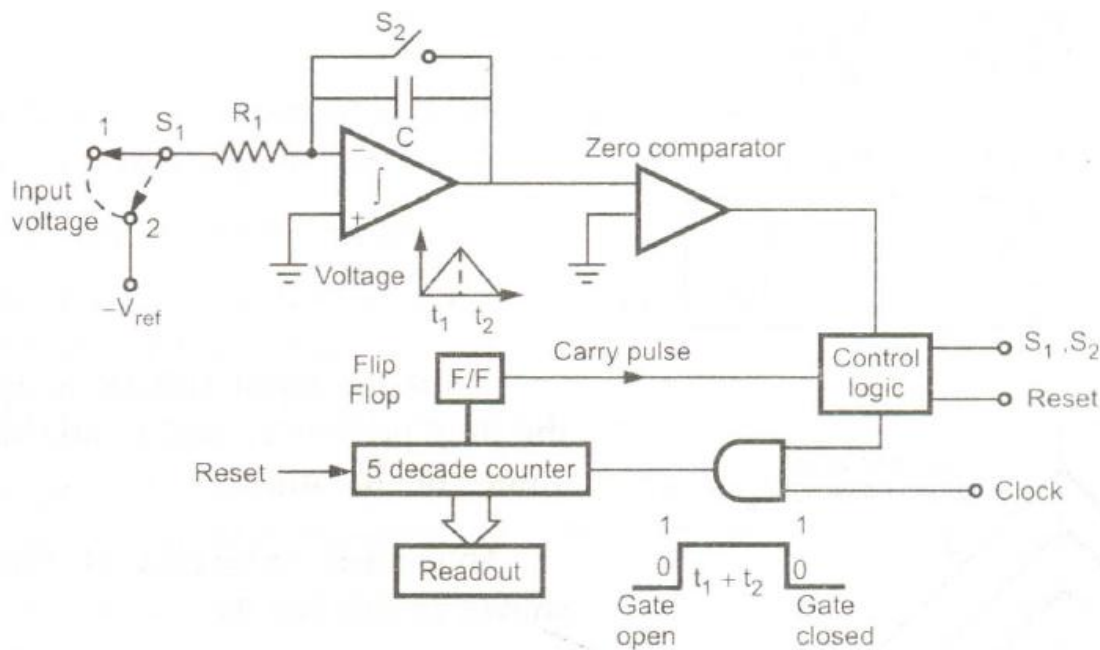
$S_2$

C

1

$S_1$

$R_1$

−

$\int$

+

Input voltage

2

$-V_{ref}$

Voltage

$t_1$ $t_2$

Zero comparator

Flip Flop

F/F

Carry pulse

Control logic

$S_1$ ,$S_2$

Reset

Reset

5 decade counter

Clock

Readout

1

1

0

$t_1 + t_2$

0

Gate open

Gate closed